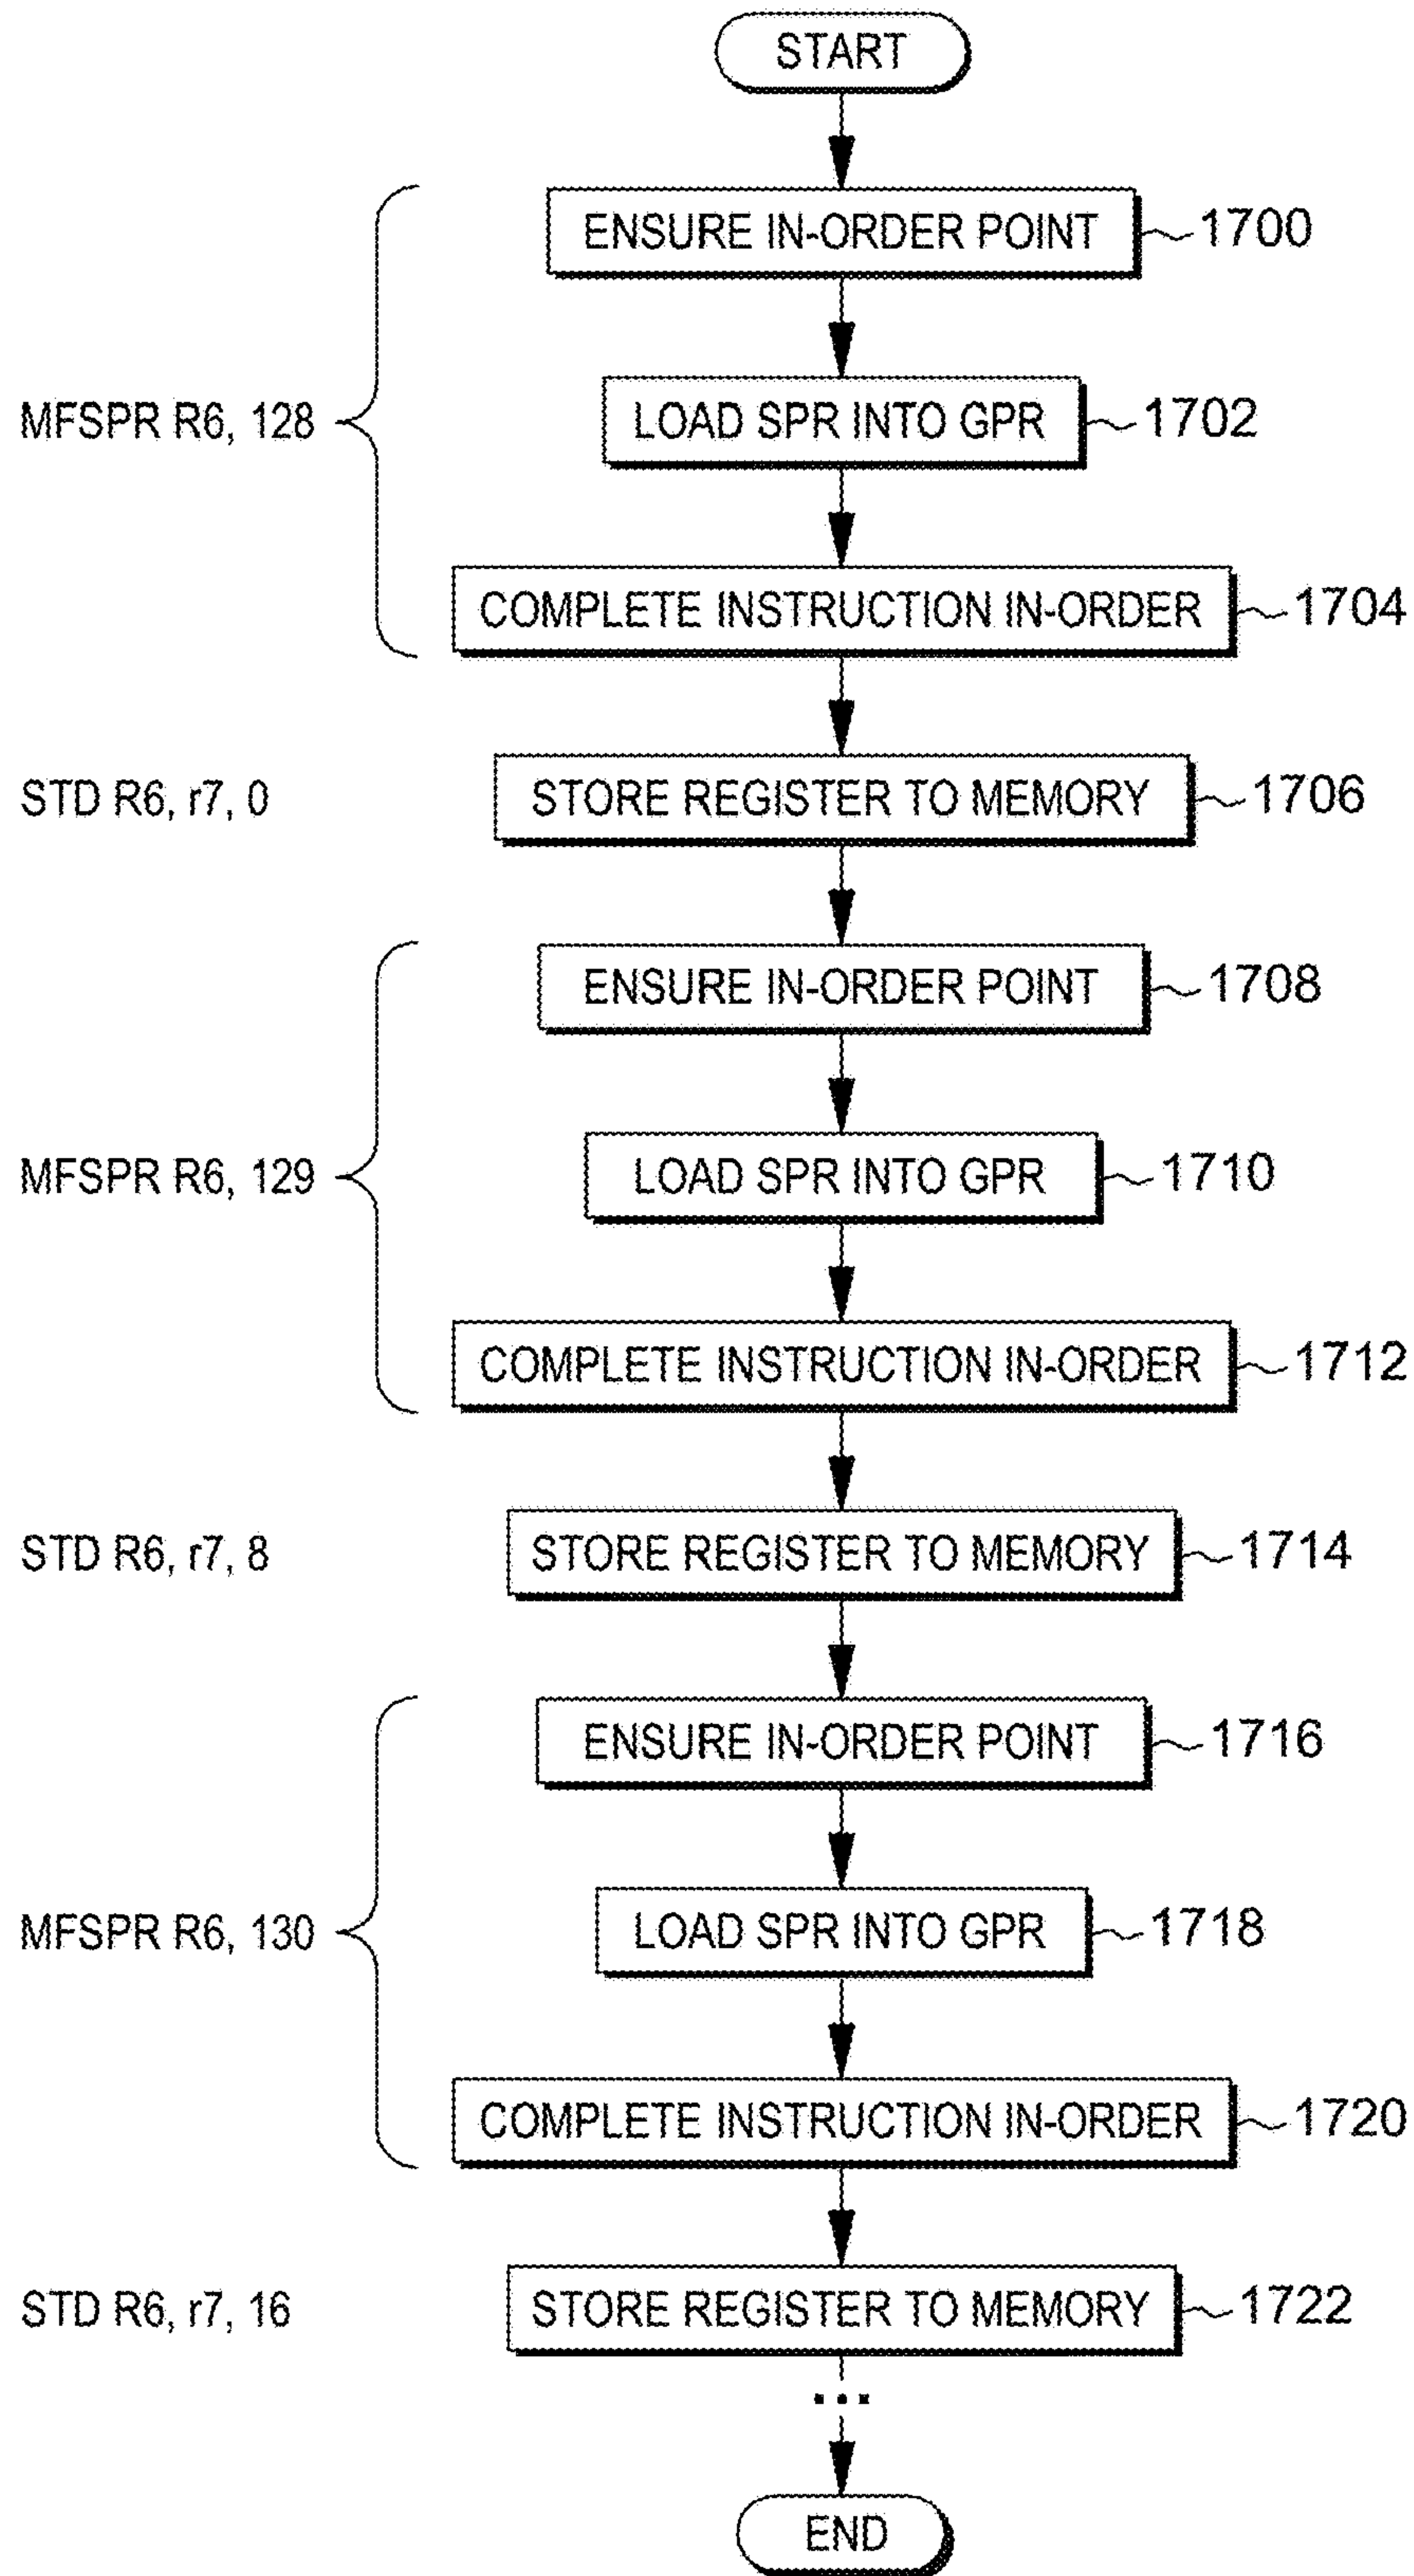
START

MFSPR R6, 128

ENSURE IN-ORDER POINT 1700

LOAD SPR INTO GPR 1702

COMPLETE INSTRUCTION IN-ORDER 1704

STD R6, r7, 0

STORE REGISTER TO MEMORY 1706

MFSPR R6, 129

ENSURE IN-ORDER POINT 1708

LOAD SPR INTO GPR 1710

COMPLETE INSTRUCTION IN-ORDER 1712

STD R6, r7, 8

STORE REGISTER TO MEMORY 1714

MFSPR R6, 130

ENSURE IN-ORDER POINT 1716

LOAD SPR INTO GPR 1718

COMPLETE INSTRUCTION IN-ORDER 1720

STD R6, r7, 16

STORE REGISTER TO MEMORY 1722

...

END